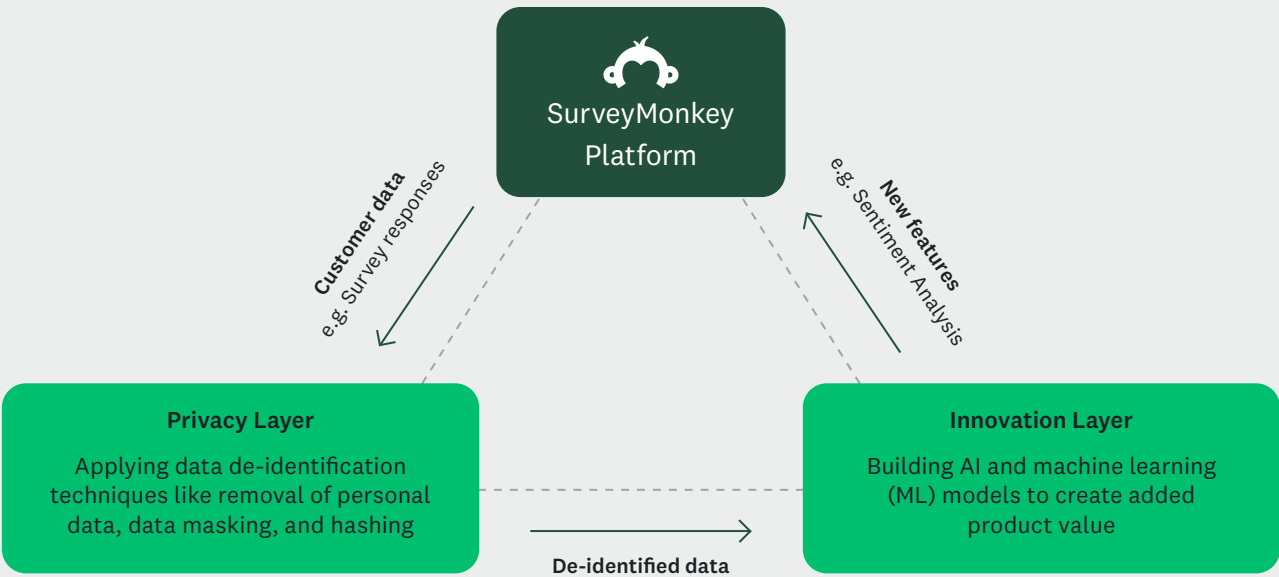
SurveyMonkey Platform

Customer data
e.g. Survey responses

New features
e.g. Sentiment Analysis

Privacy Layer

Applying data de-identification techniques like removal of personal data, data masking, and hashing

Innovation Layer

Building AI and machine learning (ML) models to create added product value

De-identified data